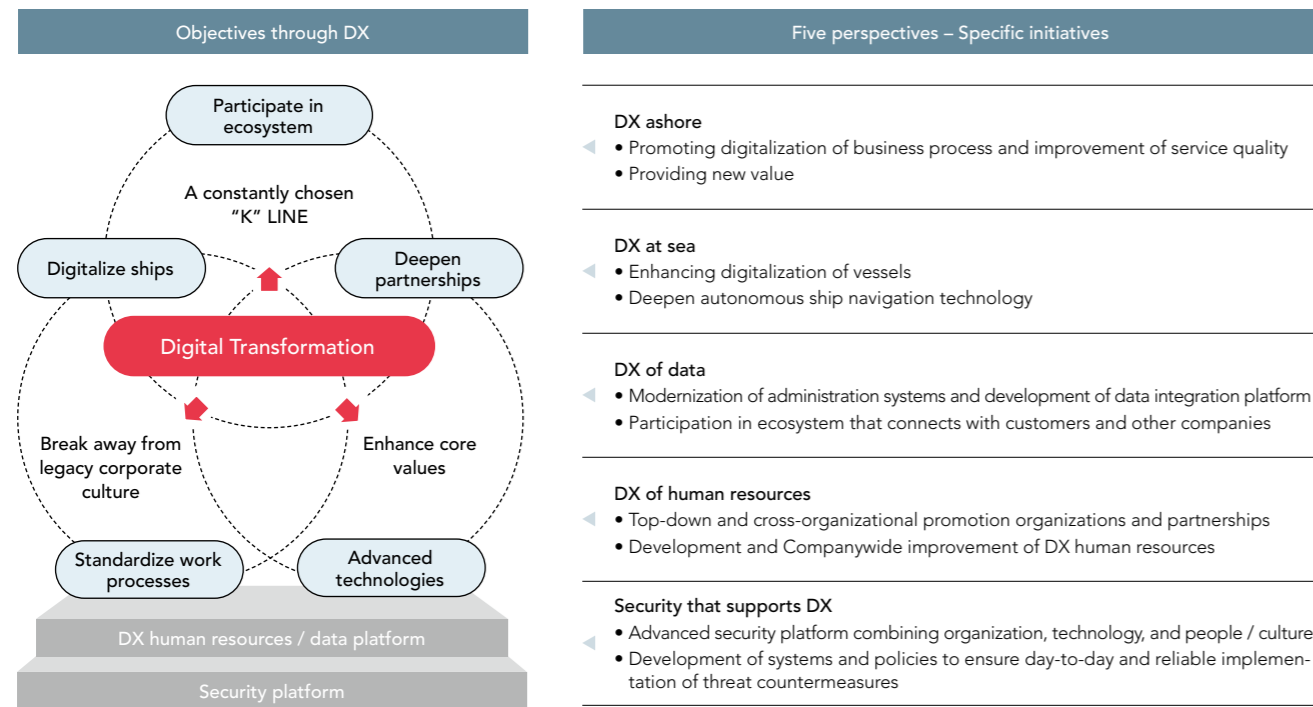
Objectives through DX

Participate in ecosystem

A constantly chosen "K" LINE

Digitalize ships

Deepen partnerships

Digital Transformation

Break away from legacy corporate culture

Enhance core values

Standardize work processes

Advanced technologies

DX human resources / data platform

Security platform

Five perspectives – Specific initiatives

DX ashore
• Promoting digitalization of business process and improvement of service quality
• Providing new value

DX at sea
• Enhancing digitalization of vessels
• Deepen autonomous ship navigation technology

DX of data
• Modernization of administration systems and development of data integration platform
• Participation in ecosystem that connects with customers and other companies

DX of human resources
• Top-down and cross-organizational promotion organizations and partnerships
• Development and Companywide improvement of DX human resources

Security that supports DX
• Advanced security platform combining organization, technology, and people / culture
• Development of systems and policies to ensure day-to-day and reliable implementation of threat countermeasures